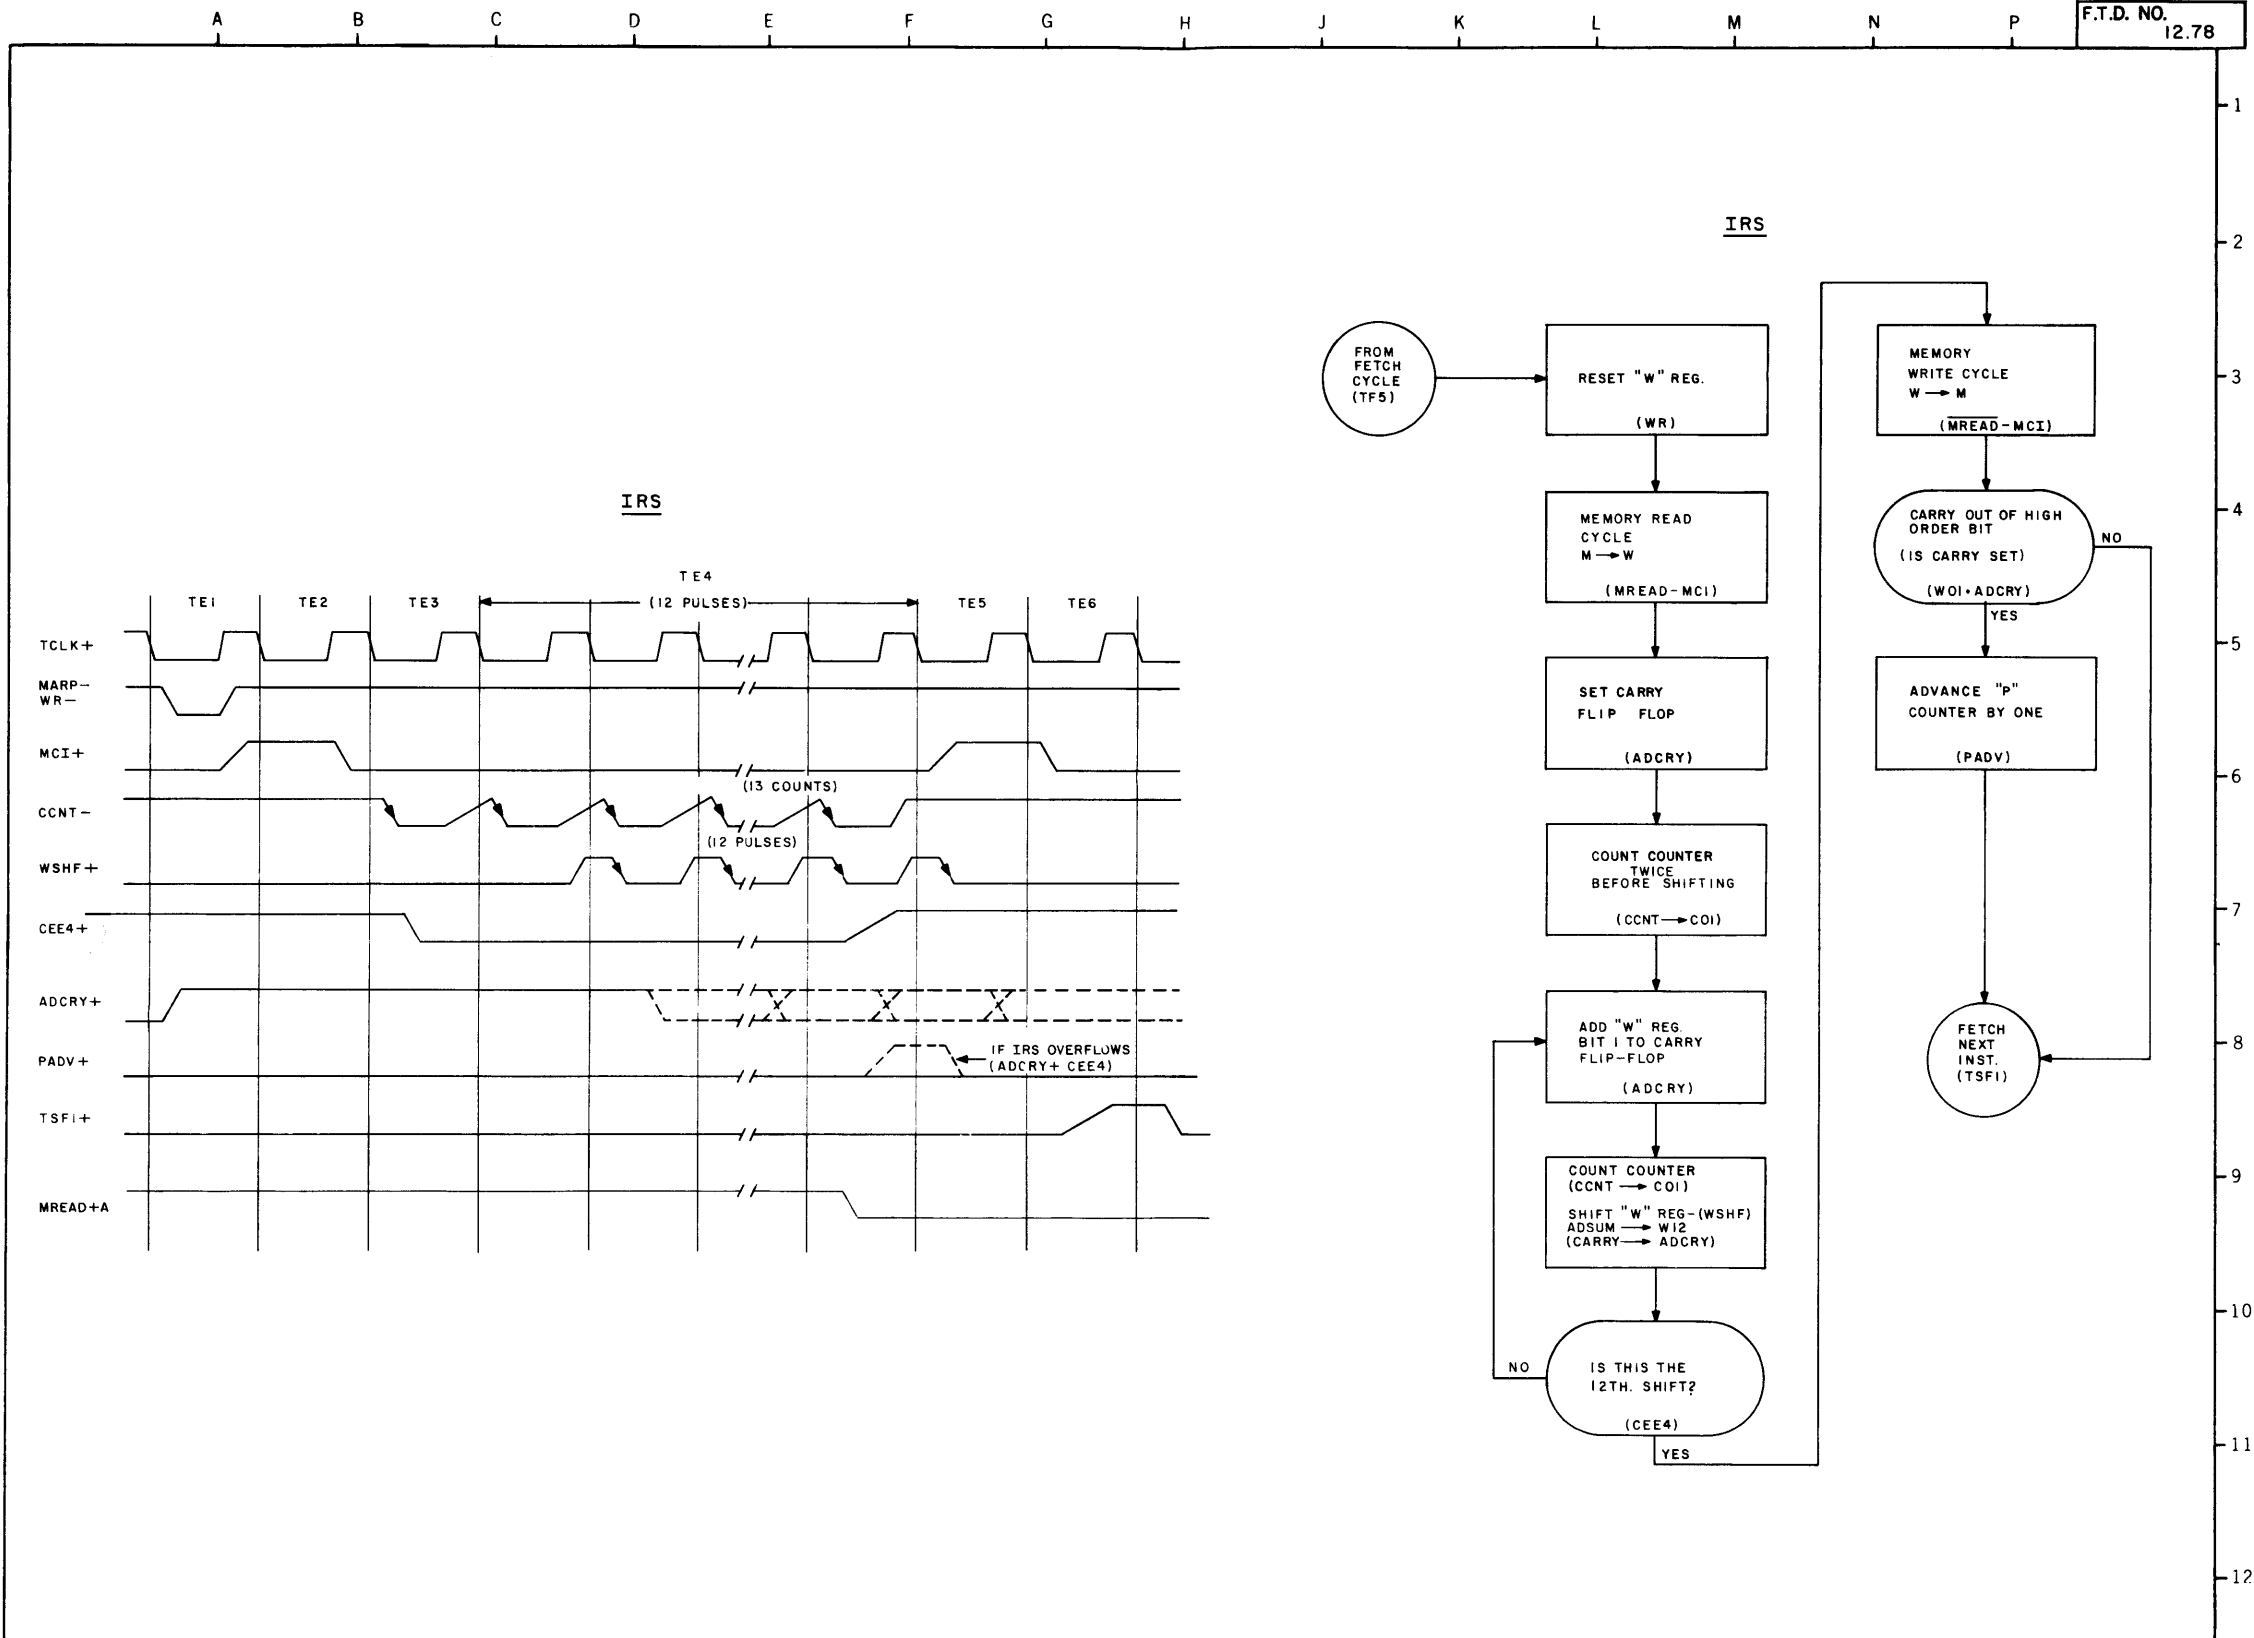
A B C D E F G H J K L M N P

F.T.D. NO. 12.78

1 2 3 4 5 6 7 8 9 10 11 12

IRS

TE1 TE2 TE3 TE4 (12 PULSES) TE5 TE6

TCLK+

MARP−
WR−

MCI+

CCNT−

(13 COUNTS)

(12 PULSES)

WSHF+

CEE4+

ADCRY+

PADV+

IF IRS OVERFLOWS (ADCRY+ CEE4)

TSFI+

MREAD+A

IRS

FROM FETCH CYCLE (TF5)

RESET "W" REG.
(WR)

MEMORY READ CYCLE
M → W
(MREAD-MCI)

SET CARRY FLIP FLOP
(ADCRY)

COUNT COUNTER TWICE BEFORE SHIFTING
(CCNT → COI)

ADD "W" REG. BIT 1 TO CARRY FLIP-FLOP
(ADCRY)

COUNT COUNTER
(CCNT → COI)
SHIFT "W" REG-(WSHF)
ADSUM → W12
(CARRY → ADCRY)

IS THIS THE 12TH. SHIFT?
(CEE4)

NO

YES

MEMORY WRITE CYCLE
W → M
($\overline{MREAD}$-MCI)

CARRY OUT OF HIGH ORDER BIT
(IS CARRY SET)
(WOI•ADCRY)

NO

YES

ADVANCE "P" COUNTER BY ONE
(PADV)

FETCH NEXT INST. (TSFI)